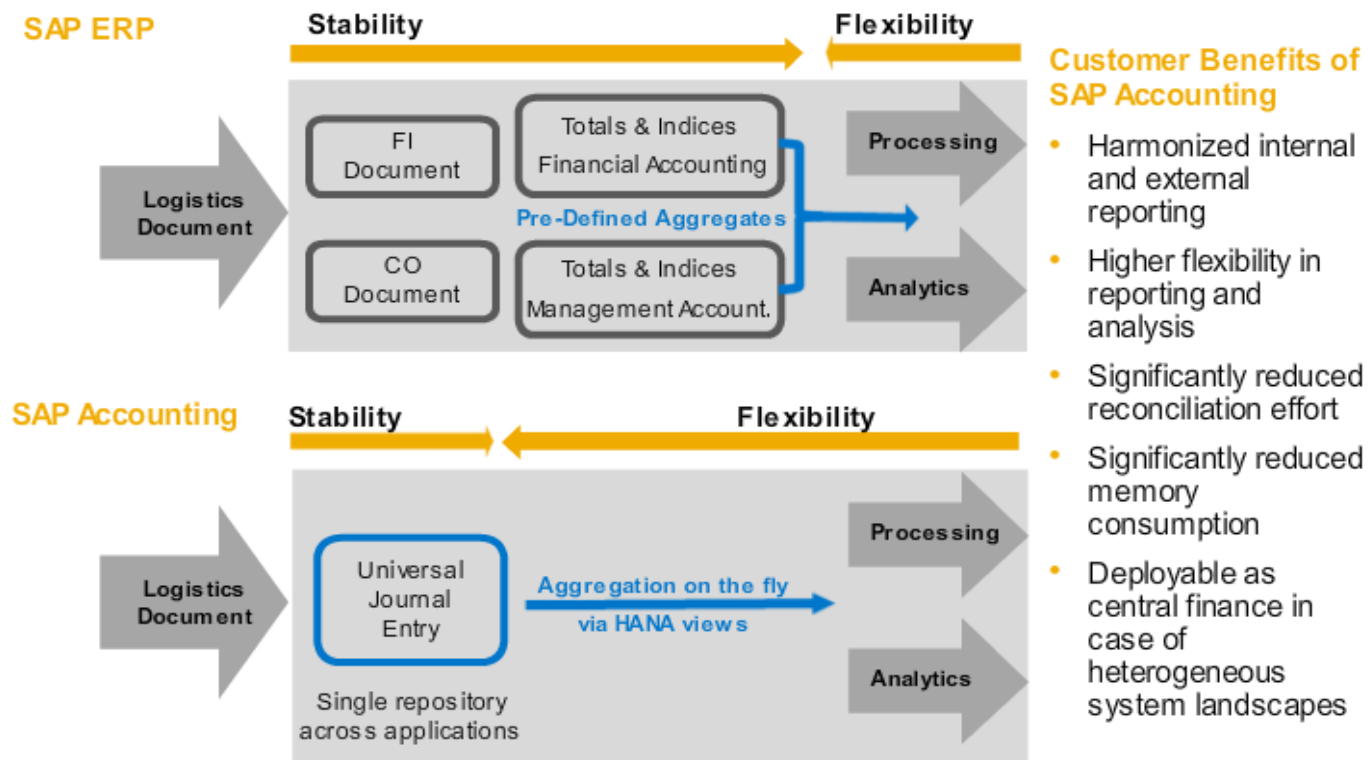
SAP ERP

Stability

Flexibility

Logistics Document

FI Document

Totals & Indices Financial Accounting

Pre-Defined Aggregates

CO Document

Totals & Indices Management Account.

Processing

Analytics

SAP Accounting

Stability

Flexibility

Logistics Document

Universal Journal Entry

Single repository across applications

Aggregation on the fly via HANA views

Processing

Analytics

Customer Benefits of SAP Accounting

- Harmonized internal and external reporting
- Higher flexibility in reporting and analysis
- Significantly reduced reconciliation effort
- Significantly reduced memory consumption
- Deployable as central finance in case of heterogeneous system landscapes